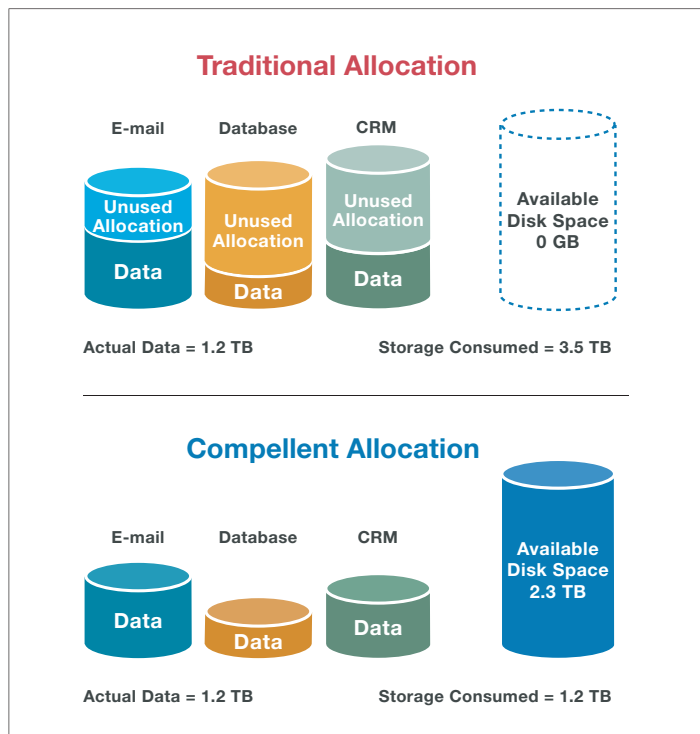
Traditional Allocation

E-mail

Unused Allocation

Data

Database

Unused Allocation

Data

CRM

Unused Allocation

Data

Available Disk Space 0 GB

Actual Data = 1.2 TB

Storage Consumed = 3.5 TB

Compellent Allocation

E-mail

Data

Database

Data

CRM

Data

Available Disk Space 2.3 TB

Actual Data = 1.2 TB

Storage Consumed = 1.2 TB